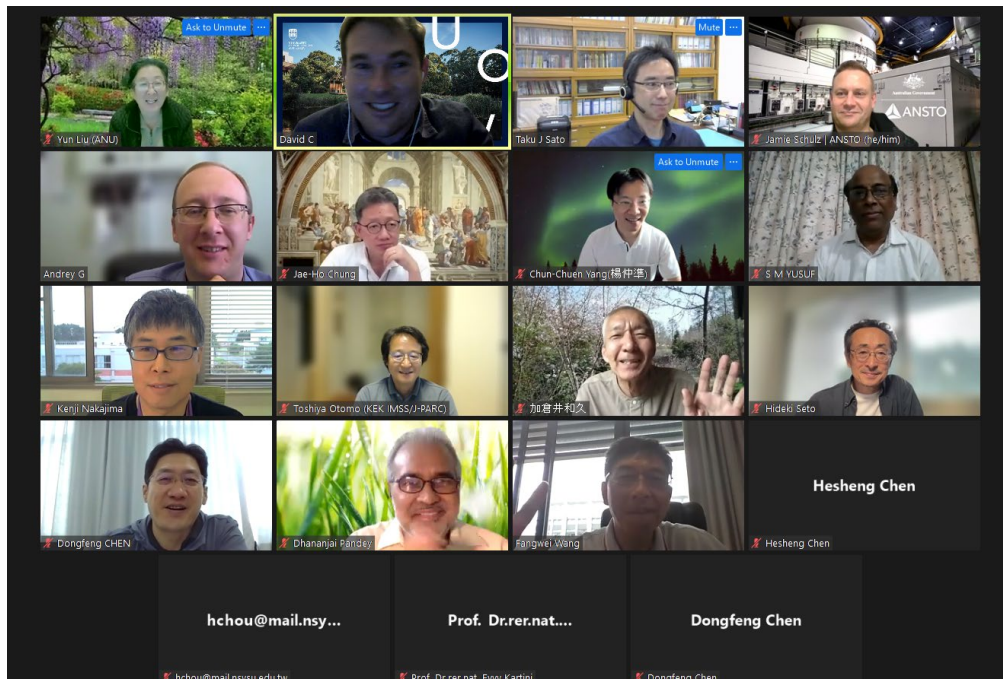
Ask to Unmute
Yun Liu (ANU)
David C
Mute
Taku J Sato
Australian Government
ANSTO
Jamie Schulz | ANSTO (he/him)
Andrey G
Jae-Ho Chung
Ask to Unmute
Chun-Chuen Yang(楊仲準)
S M YUSUF
Kenji Nakajima
Toshiya Otomo (KEK IMSS/J-PARC)
加倉井和久
Hideki Seto
Dongfeng CHEN
Dhananjai Pandey
Fangwei Wang
Hesheng Chen
Hesheng Chen
hchou@mail.nsy...
hchou@mail.nsysu.edu.tw
Prof. Dr.rer.nat....
Prof. Dr.rer.nat. Evvy Kartini
Dongfeng Chen
Dongfeng Chen